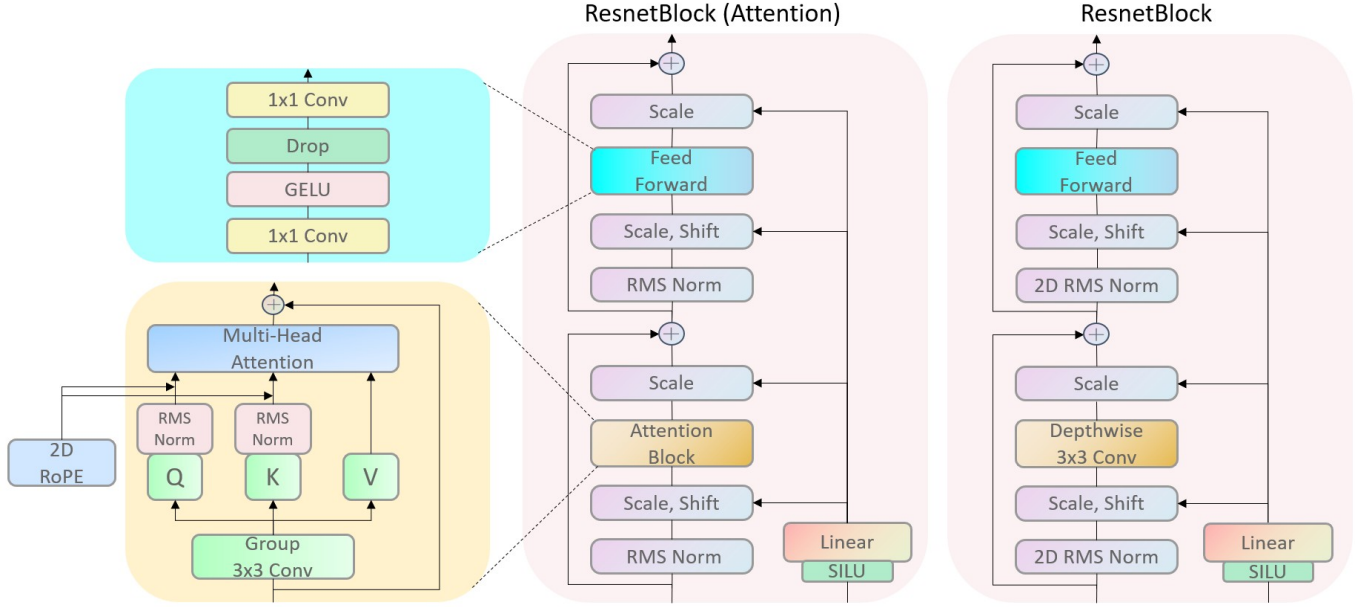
1x1 Conv

Drop

GELU

1x1 Conv

Multi-Head Attention

RMS Norm

RMS Norm

2D RoPE

Q

K

V

Group 3x3 Conv

ResnetBlock (Attention)

Scale

Feed Forward

Scale, Shift

RMS Norm

Scale

Attention Block

Scale, Shift

RMS Norm

Linear

SILU

ResnetBlock

Scale

Feed Forward

Scale, Shift

2D RMS Norm

Scale

Depthwise 3x3 Conv

Scale, Shift

2D RMS Norm

Linear

SILU